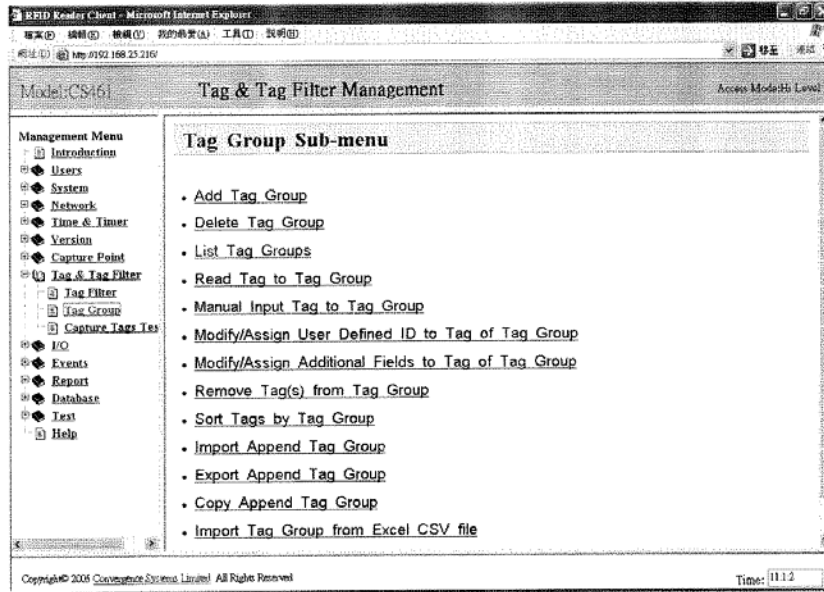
RFID Reader Client - Microsoft Internet Explorer

檔案(F) 編輯(E) 檢視(V) 我的最愛(A) 工具(T) 說明(H)

網址(D) http://192.168.25.216/

移至 連結

Model:CS461

Tag & Tag Filter Management

Access Mode:Hi Level

Management Menu
Introduction
Users
System
Network
Time & Timer
Version
Capture Point
Tag & Tag Filter
Tag Filter
Tag Group
Capture Tags Tes
I/O
Events
Report
Database
Test
Help

Tag Group Sub-menu

- Add Tag Group
- Delete Tag Group
- List Tag Groups
- Read Tag to Tag Group
- Manual Input Tag to Tag Group
- Modify/Assign User Defined ID to Tag of Tag Group
- Modify/Assign Additional Fields to Tag of Tag Group
- Remove Tag(s) from Tag Group
- Sort Tags by Tag Group
- Import Append Tag Group
- Export Append Tag Group
- Copy Append Tag Group
- Import Tag Group from Excel CSV file

Copyright© 2005 Convergence Systems Limited All Rights Reserved

Time: 11:12